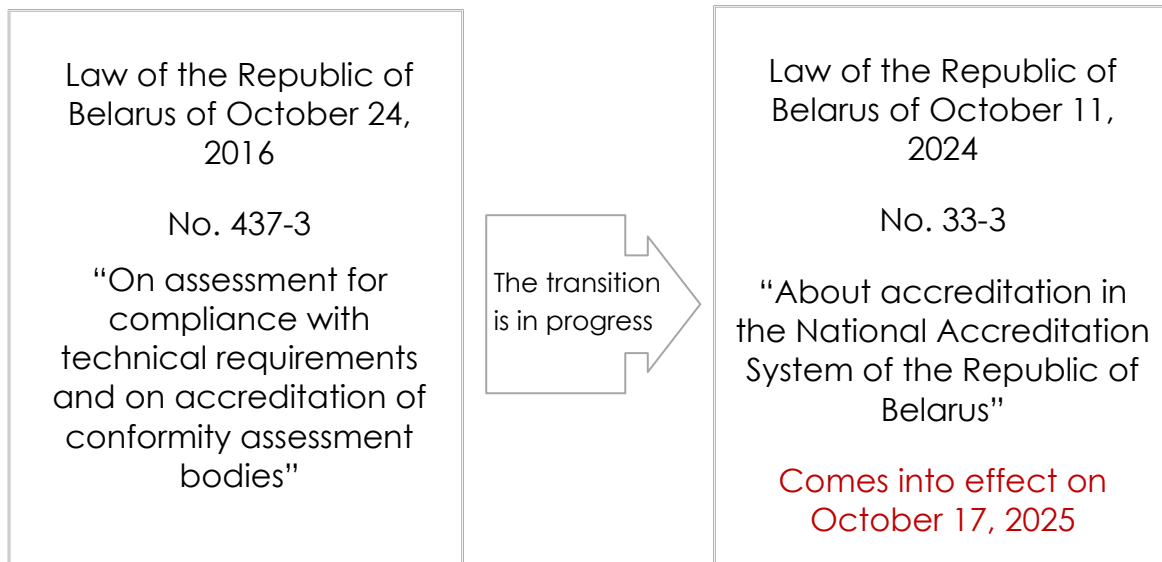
Law of the Republic of Belarus of October 24, 2016

No. 437-3

“On assessment for compliance with technical requirements and on accreditation of conformity assessment bodies”

The transition is in progress

Law of the Republic of Belarus of October 11, 2024

No. 33-3

“About accreditation in the National Accreditation System of the Republic of Belarus”

Comes into effect on October 17, 2025